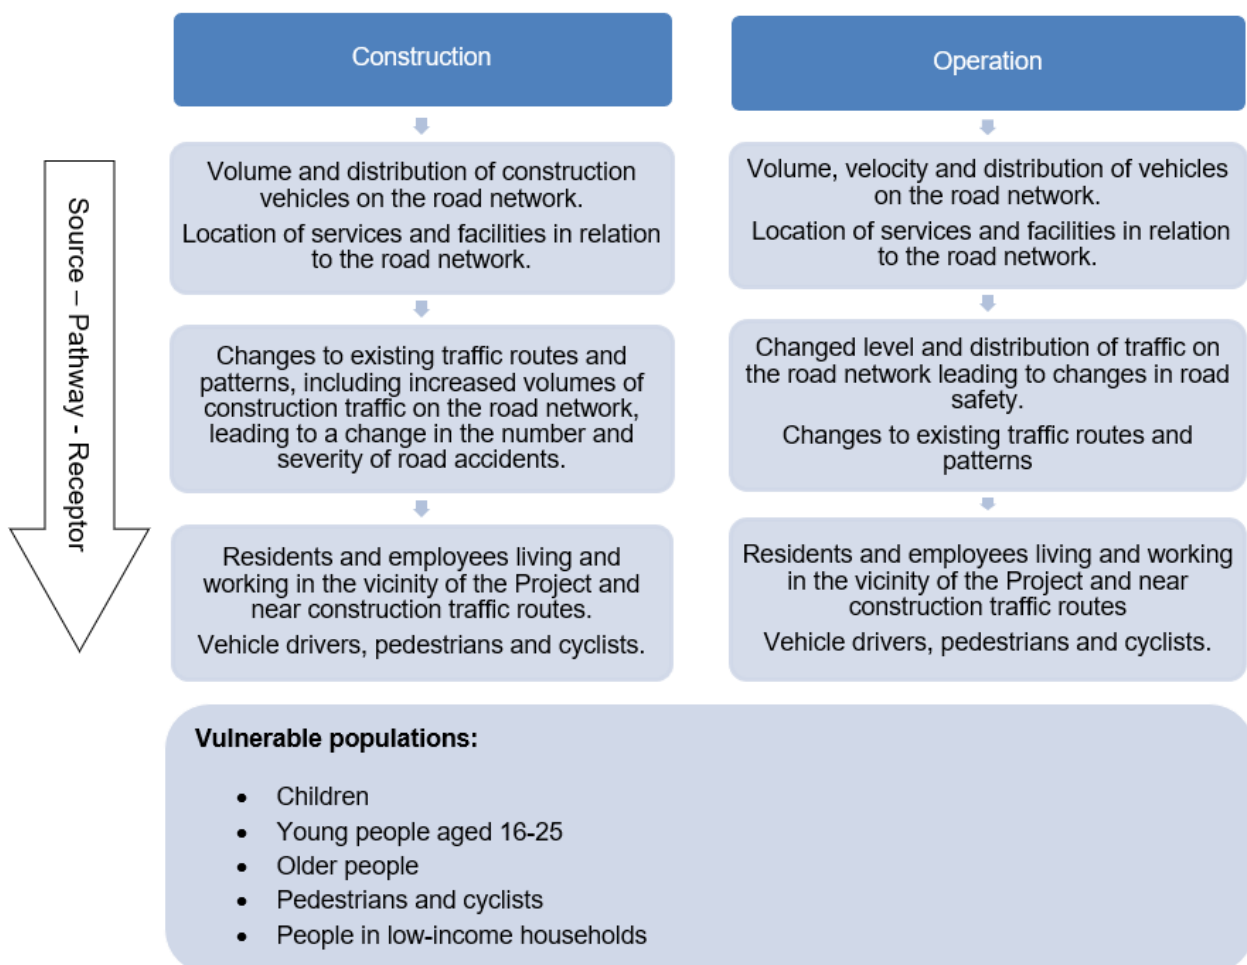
Source – Pathway - Receptor

Construction

Volume and distribution of construction vehicles on the road network.

Location of services and facilities in relation to the road network.

Changes to existing traffic routes and patterns, including increased volumes of construction traffic on the road network, leading to a change in the number and severity of road accidents.

Residents and employees living and working in the vicinity of the Project and near construction traffic routes.

Vehicle drivers, pedestrians and cyclists.

Operation

Volume, velocity and distribution of vehicles on the road network.

Location of services and facilities in relation to the road network.

Changed level and distribution of traffic on the road network leading to changes in road safety.

Changes to existing traffic routes and patterns

Residents and employees living and working in the vicinity of the Project and near construction traffic routes

Vehicle drivers, pedestrians and cyclists.

**Vulnerable populations:**

- Children
- Young people aged 16-25
- Older people
- Pedestrians and cyclists
- People in low-income households